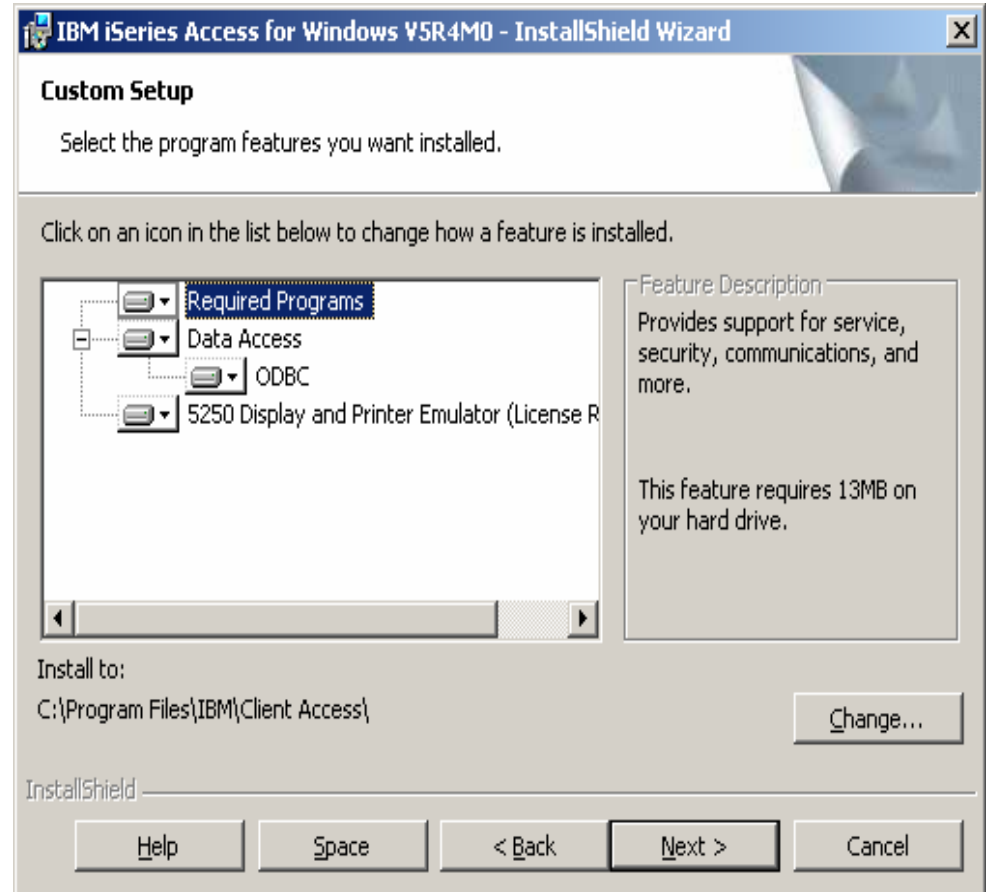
IBM iSeries Access for Windows V5R4M0 - InstallShield Wizard

Custom Setup

Select the program features you want installed.

Click on an icon in the list below to change how a feature is installed.

Required Programs
Data Access
ODBC
5250 Display and Printer Emulator (License R

Feature Description

Provides support for service, security, communications, and more.

This feature requires 13MB on your hard drive.

Install to:

C:\Program Files\IBM\Client Access\

Change...

InstallShield

Help

Space

< Back

Next >

Cancel